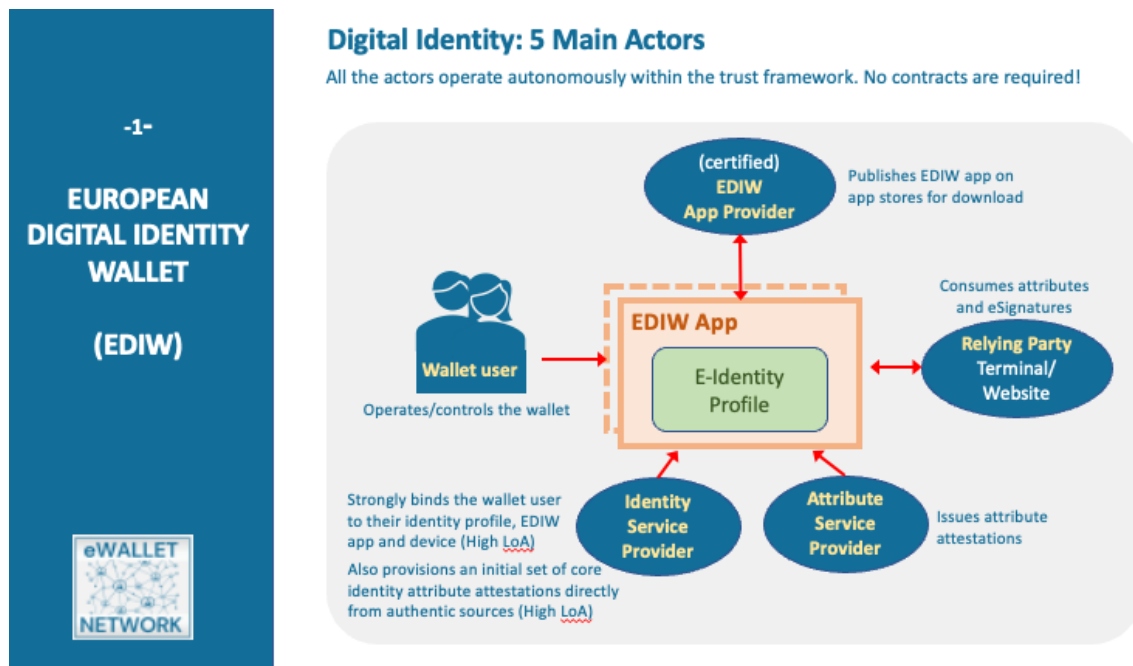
-1-

EUROPEAN DIGITAL IDENTITY WALLET

(EDIW)

eWALLET NETWORK

Digital Identity: 5 Main Actors

All the actors operate autonomously within the trust framework. No contracts are required!

(certified) EDIW App Provider

Publishes EDIW app on app stores for download

Consumes attributes and eSignatures

Wallet user

Operates/controls the wallet

EDIW App

E-Identity Profile

Relying Party Terminal/ Website

Strongly binds the wallet user to their identity profile, EDIW app and device (High LoA)

Also provisions an initial set of core identity attribute attestations directly from authentic sources (High LoA)

Identity Service Provider

Attribute Service Provider

Issues attribute attestations